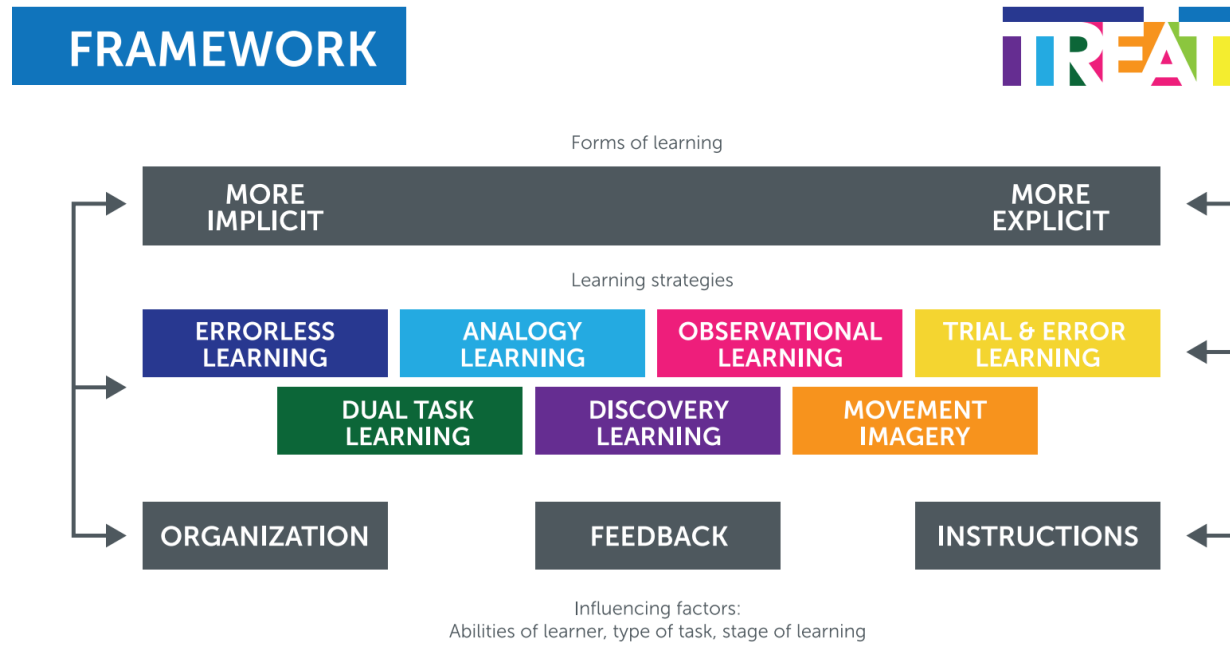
FRAMEWORK

TREAT

Forms of learning

MORE IMPLICIT

MORE EXPLICIT

Learning strategies

ERRORLESS LEARNING

ANALOGY LEARNING

OBSERVATIONAL LEARNING

TRIAL & ERROR LEARNING

DUAL TASK LEARNING

DISCOVERY LEARNING

MOVEMENT IMAGERY

ORGANIZATION

FEEDBACK

INSTRUCTIONS

Influencing factors:
Abilities of learner, type of task, stage of learning